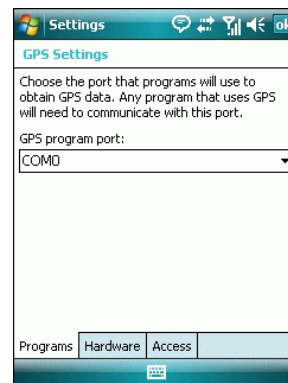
Settings ok

GPS Settings

Choose the port that programs will use to obtain GPS data. Any program that uses GPS will need to communicate with this port.

GPS program port:

COM0

Programs Hardware Access